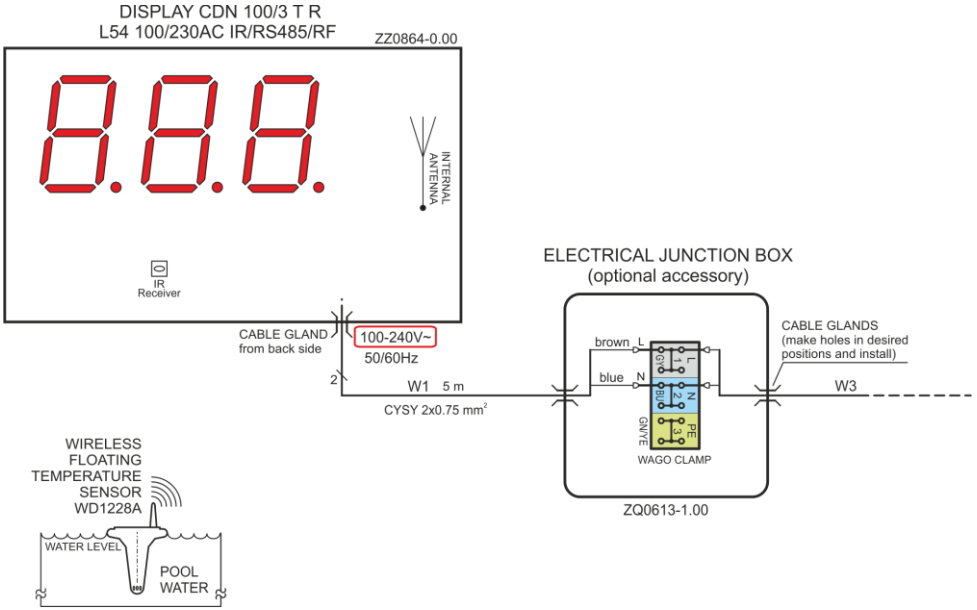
DISPLAY CDN 100/3 T R
L54 100/230AC IR/RS485/RF

ZZ0864-0.00

8.8.8.

INTERNAL ANTENNA

IR Receiver

CABLE GLAND from back side

100-240V~
50/60Hz

2

W1 5 m

CYSY 2x0.75 mm$^2$

ELECTRICAL JUNCTION BOX
(optional accessory)

brown L

blue N

L 1 GY

N 2 BU

PE 3 GNYE

WAGO CLAMP

CABLE GLANDS
(make holes in desired positions and install)

W3

ZQ0613-1.00

WIRELESS FLOATING TEMPERATURE SENSOR WD1228A

WATER LEVEL

POOL WATER